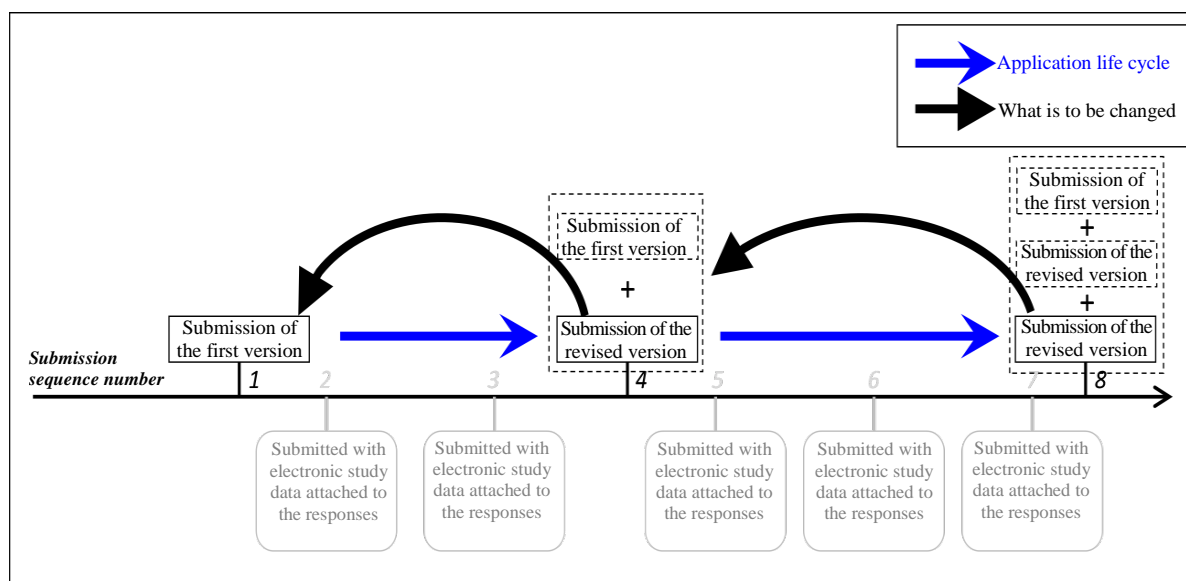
Application life cycle

What is to be changed

Submission of the first version

Submission of the first version

+

Submission of the revised version

Submission of the first version

+

Submission of the revised version

+

Submission of the revised version

Submission sequence number

1

2

3

4

5

6

7

8

Submitted with electronic study data attached to the responses

Submitted with electronic study data attached to the responses

Submitted with electronic study data attached to the responses

Submitted with electronic study data attached to the responses

Submitted with electronic study data attached to the responses